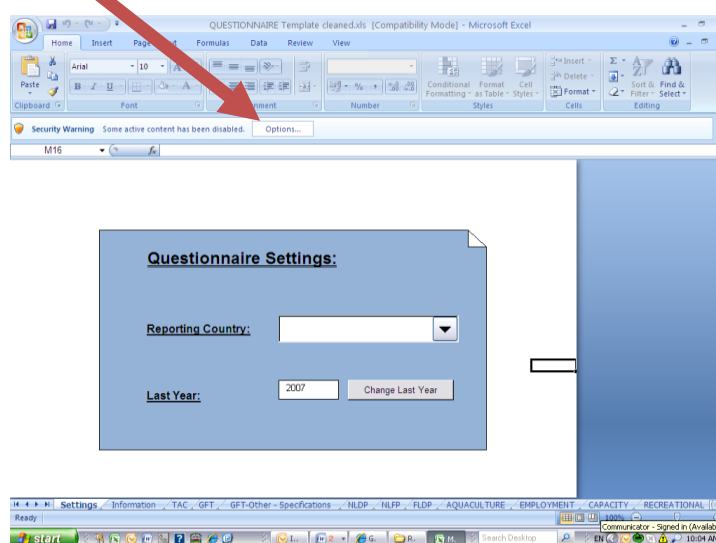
QUESTIONNAIRE Template cleaned.xls [Compatibility Mode] - Microsoft Excel

Home Insert Page Layout Formulas Data Review View

Paste
Clipboard
Arial 10
B I U
Font
Alignment
Number
Conditional Formatting
Format as Table
Cell Styles
Styles
Insert
Delete
Format
Cells
Sort & Filter
Find & Select
Editing

Security Warning Some active content has been disabled. Options...

M16 $f_x$

Questionnaire Settings:

Reporting Country:

Last Year: 2007 Change Last Year

Settings Information TAC GFT GFT-Other - Specifications NLDP NLFP FLDP AQUACULTURE EMPLOYMENT CAPACITY RECREATIONAL

Ready 100%

Communicator - Signed in (Availab

start Search Desktop EN 10:04 AM